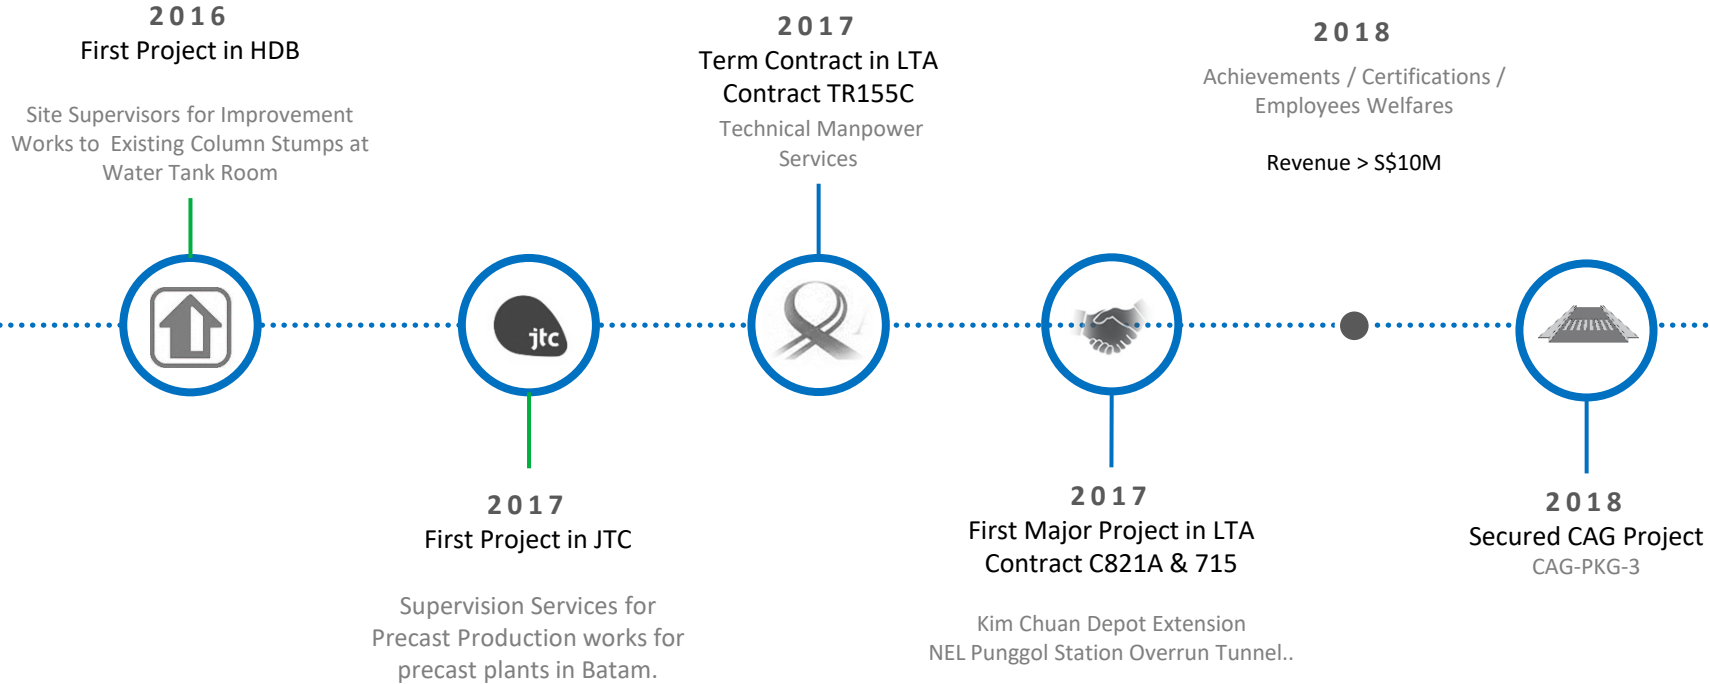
2016
First Project in HDB

Site Supervisors for Improvement Works to Existing Column Stumps at Water Tank Room

2017
Term Contract in LTA
Contract TR155C
Technical Manpower Services

2018
Achievements / Certifications / Employees Welfares

Revenue > S$10M

jtc

2017
First Project in JTC

Supervision Services for Precast Production works for precast plants in Batam.

2017
First Major Project in LTA
Contract C821A & 715

Kim Chuan Depot Extension
NEL Punggol Station Overrun Tunnel..

2018
Secured CAG Project
CAG-PKG-3